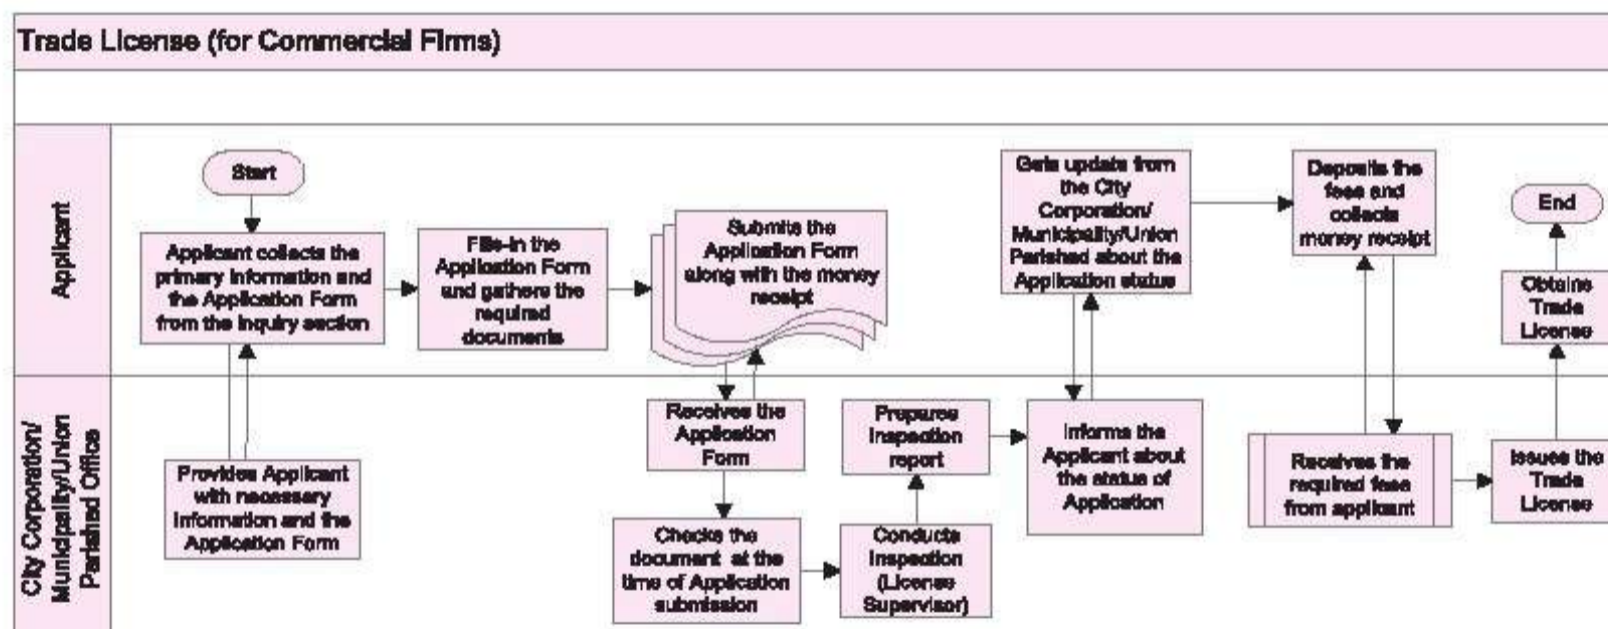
Trade License (for Commercial Firms)

Applicant

Start

Applicant collects the primary information and the Application Form from the inquiry section

Fills-in the Application Form and gather the required documents

Submits the Application Form along with the money receipt

Gets update from the City Corporation/ Municipality/Union Parished about the Application status

Deposits the fees and collects money receipt

End

Obtains Trade License

City Corporation/ Municipality/Union Parished Office

Provides Applicant with necessary information and the Application Form

Receives the Application Form

Checks the document at the time of Application submission

Conducts Inspection (License Supervisor)

Prepares Inspection report

Informs the Applicant about the status of Application

Receives the required fees from applicant

Issues the Trade License